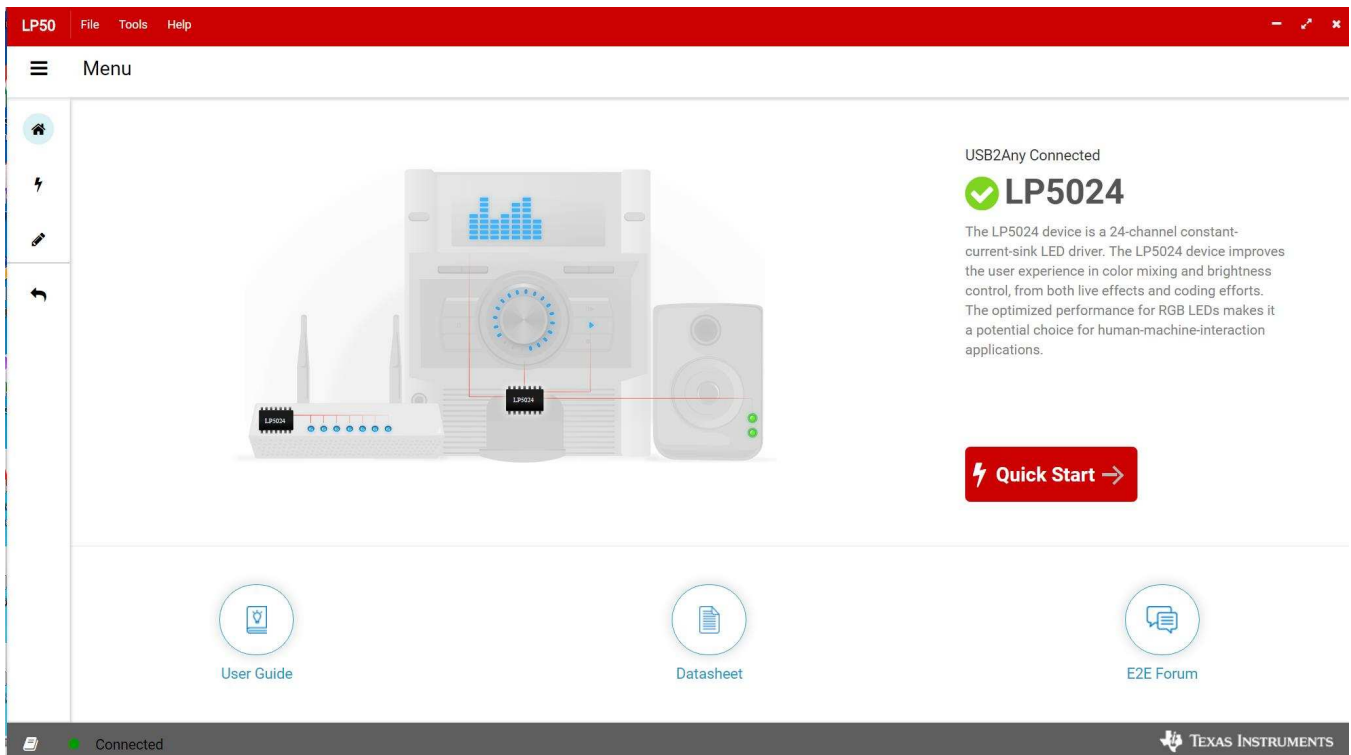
LP50 File Tools Help

Menu

LP5024

LP5024

USB2Any Connected

LP5024

The LP5024 device is a 24-channel constant-current-sink LED driver. The LP5024 device improves the user experience in color mixing and brightness control, from both live effects and coding efforts. The optimized performance for RGB LEDs makes it a potential choice for human-machine-interaction applications.

Quick Start →

User Guide

Datasheet

E2E Forum

Connected

Texas Instruments